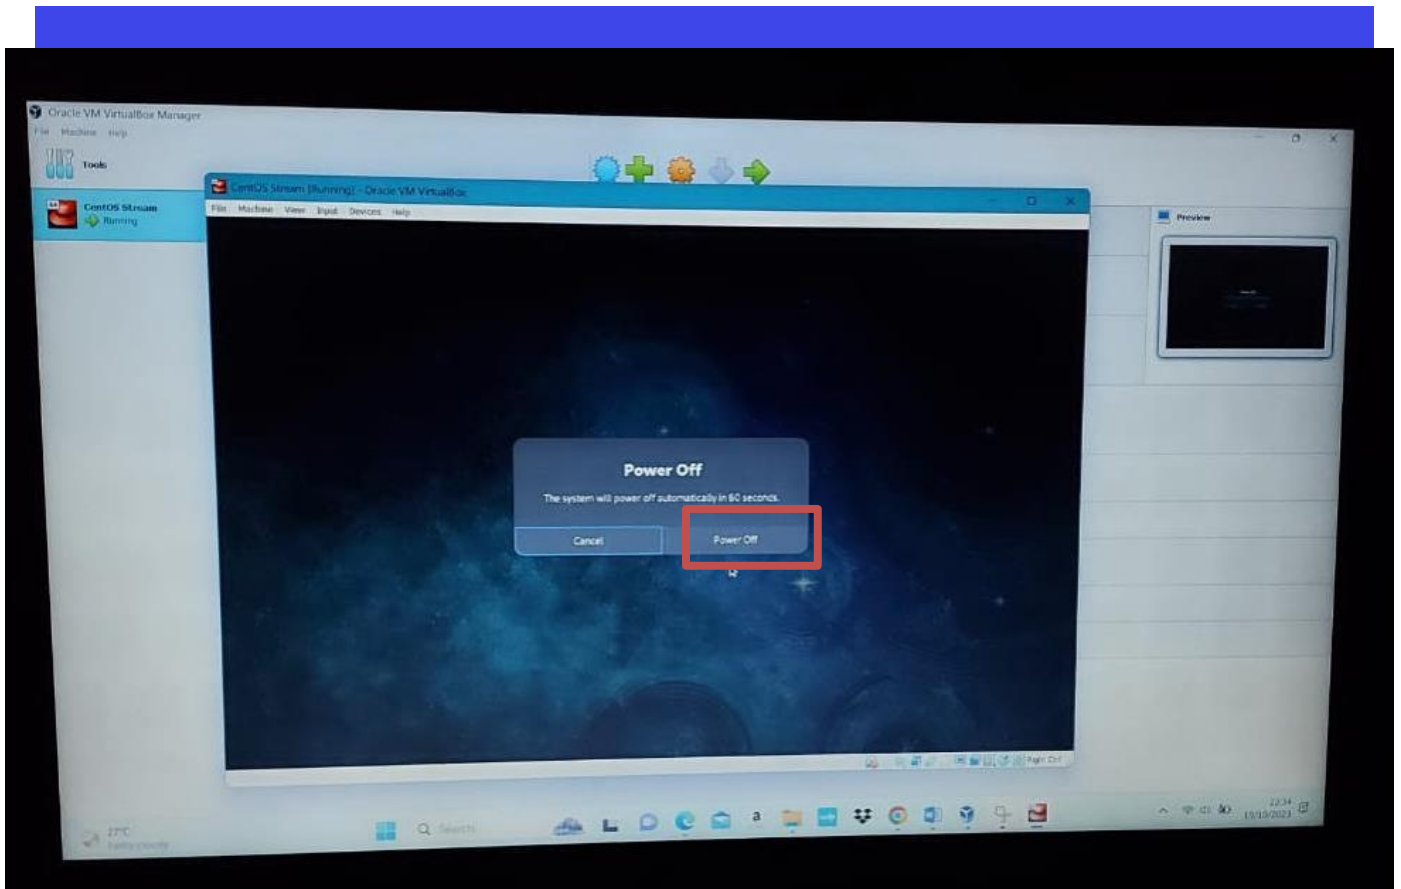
Oracle VM VirtualBox Manager
File Machine Help
Tools
CentOS Stream
Running
CentOS Stream [Running] - Oracle VM VirtualBox
File Machine View Input Devices Help
Preview

Power Off
The system will power off automatically in 60 seconds.
Cancel
Power Off

Right Ctrl
27°C
Fairly cloudy
Search
22:34
13/10/2023